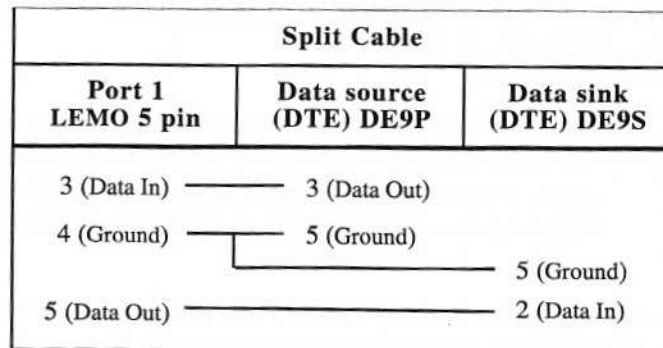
| Split Cable | | |
|---|---|---|
| Port 1 LEMO 5 pin | Data source (DTE) DE9P | Data sink (DTE) DE9S |
| 3 (Data In) | 3 (Data Out) | |
| 4 (Ground) | 5 (Ground) | |
| | | 5 (Ground) |
| 5 (Data Out) | | 2 (Data In) |